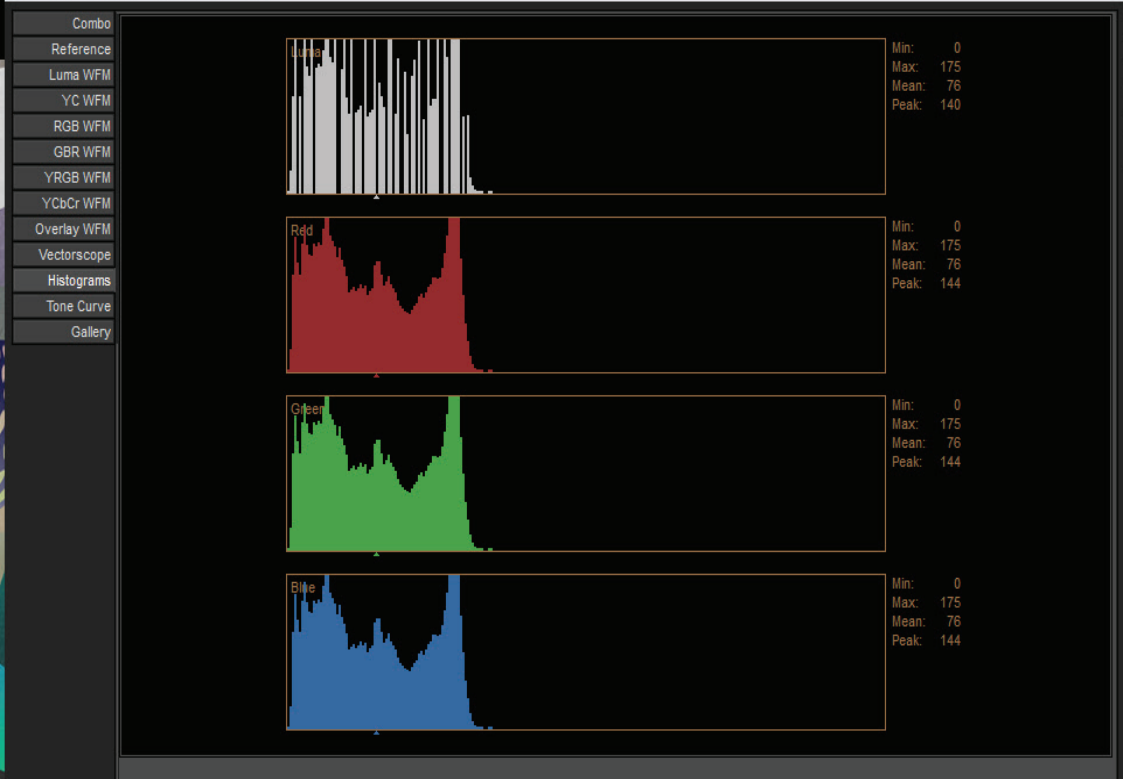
Combo
Reference
Luma WFM
YC WFM
RGB WFM
GBR WFM
YRGB WFM
YCbCr WFM
Overlay WFM
Vectorscope
Histograms
Tone Curve
Gallery

Luma
Min: 0
Max: 175
Mean: 76
Peak: 140

Red
Min: 0
Max: 175
Mean: 76
Peak: 144

Green
Min: 0
Max: 175
Mean: 76
Peak: 144

Blue
Min: 0
Max: 175
Mean: 76
Peak: 144